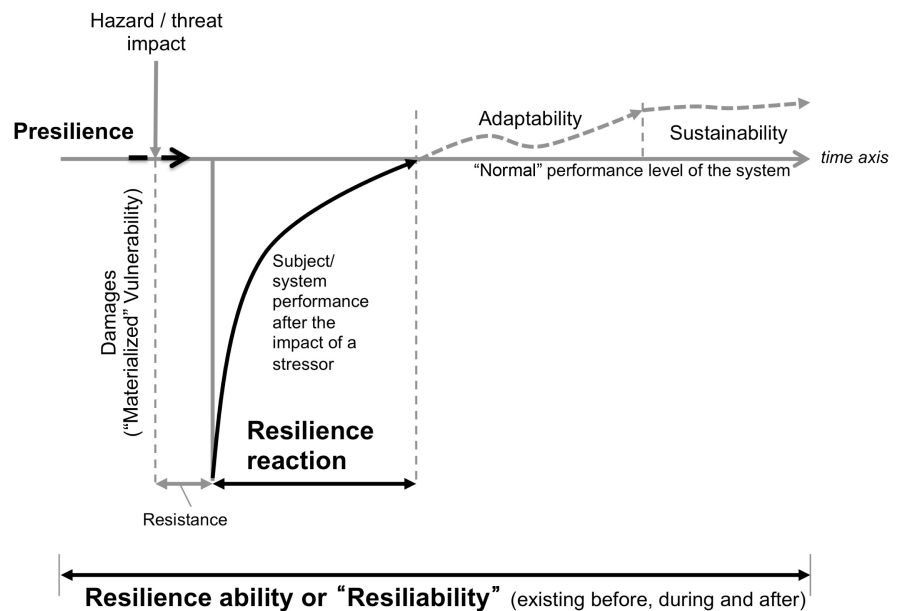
Hazard / threat impact

Presilience

Adaptability

Sustainability

time axis

"Normal" performance level of the system

Damages ("Materialized" Vulnerability)

Subject/ system performance after the impact of a stressor

Resilience reaction

Resistance

Resilience ability or "Resiliability" (existing before, during and after)